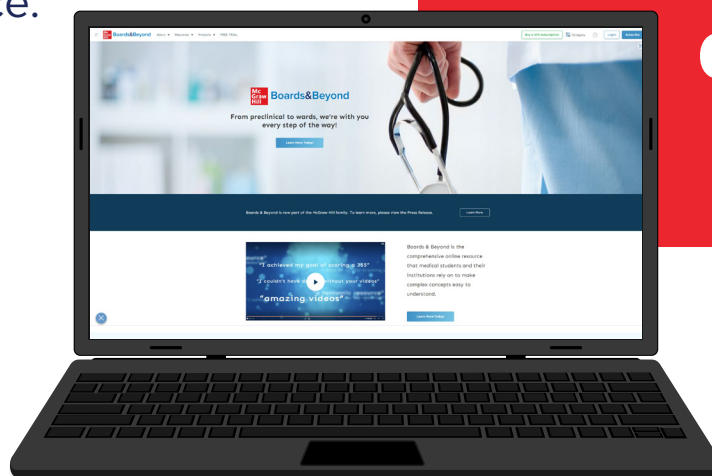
e.

Boards&Beyond About ▾ Resources ▾ Products ▾ FREE TRIAL

Buy a Gift Subscription

Login

Subscribe

Mc Graw Hill Boards&Beyond

From preclinical to wards, we're with you every step of the way!

Learn More Today!

Boards & Beyond is now part of the McGraw Hill family. To learn more, please view the Press Release.

Learn More

"I achieved my goal of scoring a 265"

"I couldn't have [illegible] without your videos"

"amazing videos"

Boards & Beyond is the comprehensive online resource that medical students and their institutions rely on to make complex concepts easy to understand.

Learn More Today!